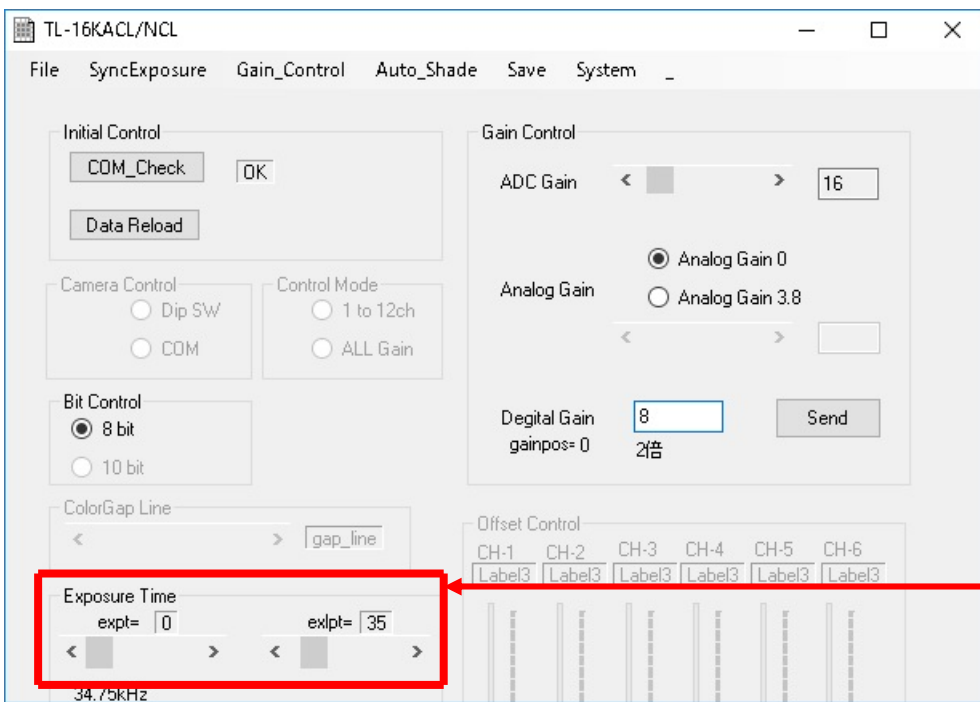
TL-16KACL/NCL

File SyncExposure Gain_Control Auto_Shade Save System _

Initial Control
COM_Check
OK
Data Reload

Camera Control
Dip SW
COM

Control Mode
1 to 12ch
ALL Gain

Bit Control
8 bit
10 bit

ColorGap Line
gap_line

Exposure Time
expt= 0
exlpt= 35

34.75kHz

Gain Control
ADC Gain
16

Analog Gain
Analog Gain 0
Analog Gain 3.8

Degital Gain
gainpos= 0
8
2倍
Send

Offset Control
| CH-1 | CH-2 | CH-3 | CH-4 | CH-5 | CH-6 |
|---|---|---|---|---|---|
| Label3 | Label3 | Label3 | Label3 | Label3 | Label3 |